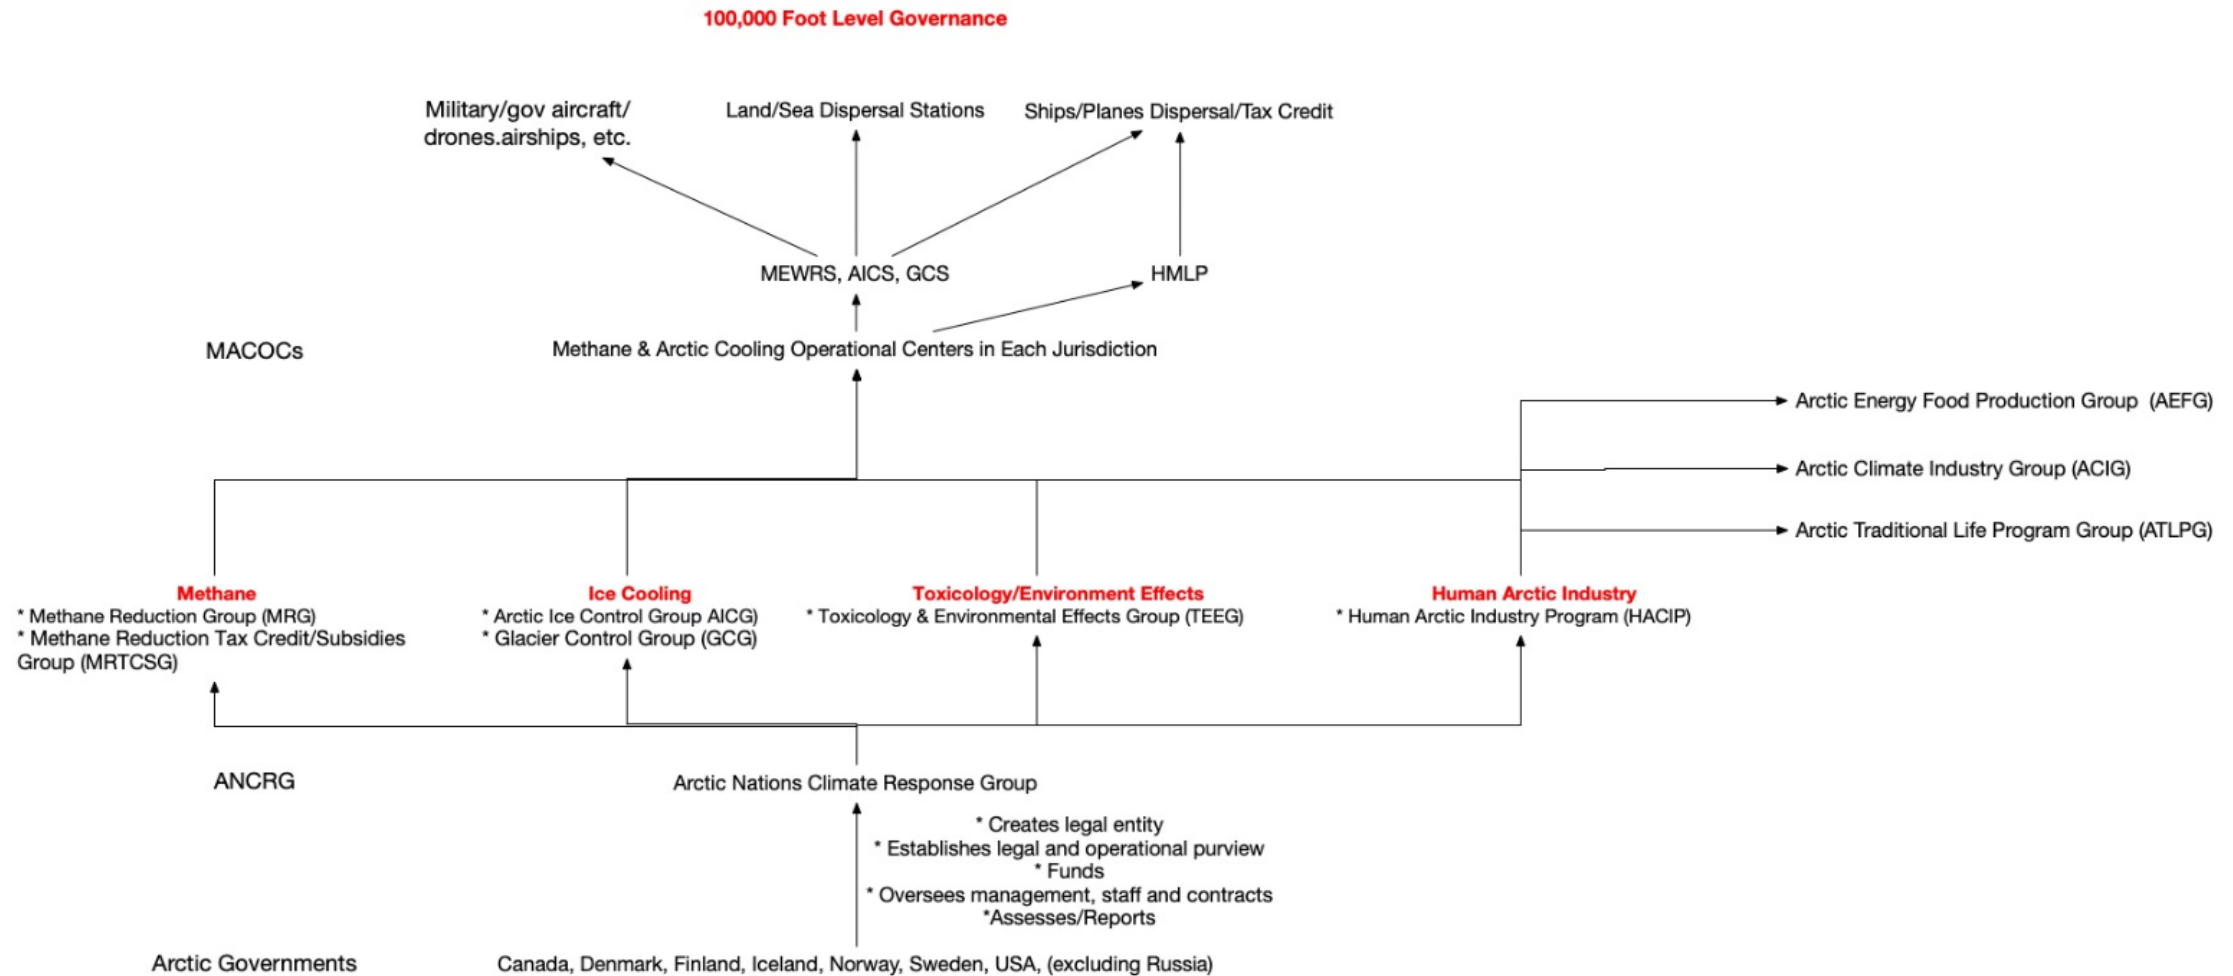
100,000 Foot Level Governance

Military/gov aircraft/ drones.airships, etc.

Land/Sea Dispersal Stations

Ships/Planes Dispersal/Tax Credit

MEWRS, AICS, GCS

HMLP

MACOCs

Methane & Arctic Cooling Operational Centers in Each Jurisdiction

Arctic Energy Food Production Group (AEFG)

Arctic Climate Industry Group (ACIG)

Arctic Traditional Life Program Group (ATLPG)

Methane
* Methane Reduction Group (MRG)
* Methane Reduction Tax Credit/Subsidies Group (MRTCSG)

Ice Cooling
* Arctic Ice Control Group AICG)
* Glacier Control Group (GCG)

Toxicology/Environment Effects
* Toxicology & Environmental Effects Group (TEEG)

Human Arctic Industry
* Human Arctic Industry Program (HACIP)

ANCRG

Arctic Nations Climate Response Group

* Creates legal entity
* Establishes legal and operational purview
* Funds
* Oversees management, staff and contracts
*Assesses/Reports

Arctic Governments

Canada, Denmark, Finland, Iceland, Norway, Sweden, USA, (excluding Russia)